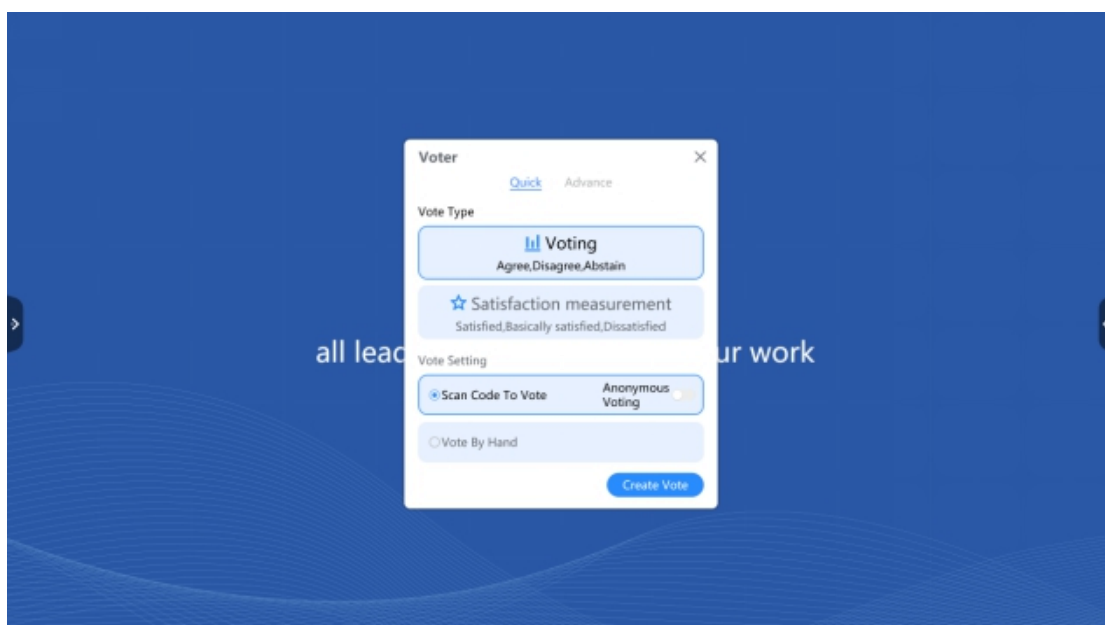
Voter

Quick Advance

Vote Type

Voting
Agree,Disagree,Abstain

Satisfaction measurement
Satisfied,Basically satisfied,Dissatisfied

all leac ur work

Vote Setting

Scan Code To Vote

Anonymous Voting

Vote By Hand

Create Vote